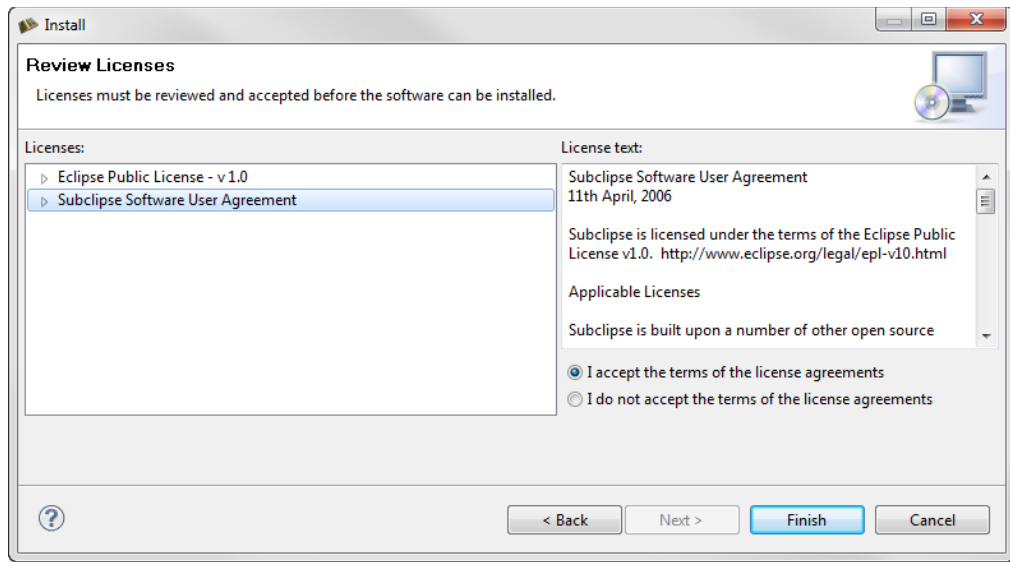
Install

Review Licenses

Licenses must be reviewed and accepted before the software can be installed.

Licenses:

Eclipse Public License - v 1.0

Subclipse Software User Agreement

License text:

Subclipse Software User Agreement
11th April, 2006

Subclipse is licensed under the terms of the Eclipse Public License v1.0. http://www.eclipse.org/legal/epl-v10.html

Applicable Licenses

Subclipse is built upon a number of other open source

I accept the terms of the license agreements

I do not accept the terms of the license agreements

?

< Back

Next >

Finish

Cancel